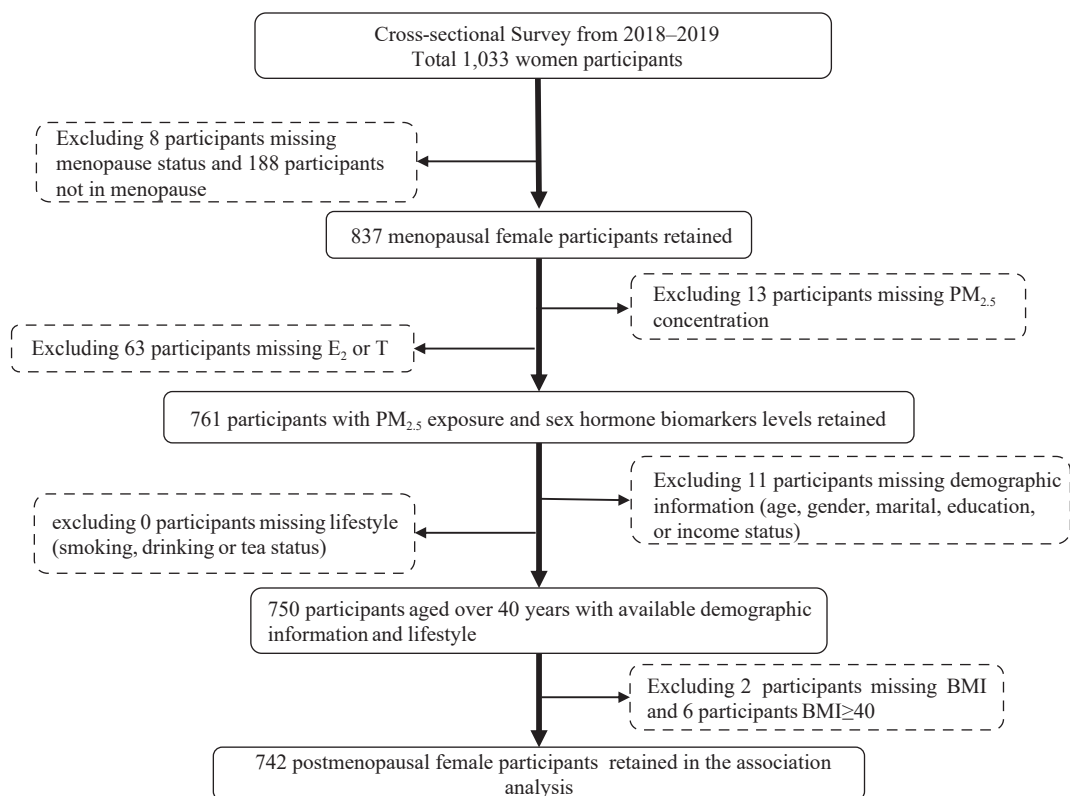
Cross-sectional Survey from 2018–2019
Total 1,033 women participants

Excluding 8 participants missing menopause status and 188 participants not in menopause

837 menopausal female participants retained

Excluding 13 participants missing $PM_{2.5}$ concentration

Excluding 63 participants missing $E_2$ or T

761 participants with $PM_{2.5}$ exposure and sex hormone biomarkers levels retained

Excluding 11 participants missing demographic information (age, gender, marital, education, or income status)

excluding 0 participants missing lifestyle (smoking, drinking or tea status)

750 participants aged over 40 years with available demographic information and lifestyle

Excluding 2 participants missing BMI and 6 participants BMI≥40

742 postmenopausal female participants retained in the association analysis